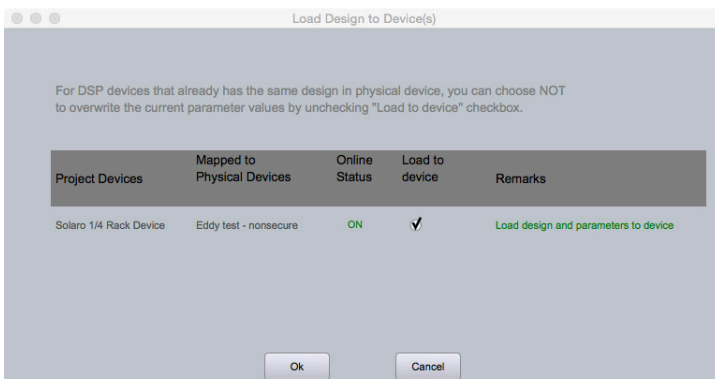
Load Design to Device(s)

For DSP devices that already has the same design in physical device, you can choose NOT to overwrite the current parameter values by unchecking "Load to device" checkbox.

| Project Devices | Mapped to Physical Devices | Online Status | Load to device | Remarks |
|---|---|---|---|---|
| Solaro 1/4 Rack Device | Eddy test - nonsecure | ON | ✓ | Load design and parameters to device |

Ok

Cancel